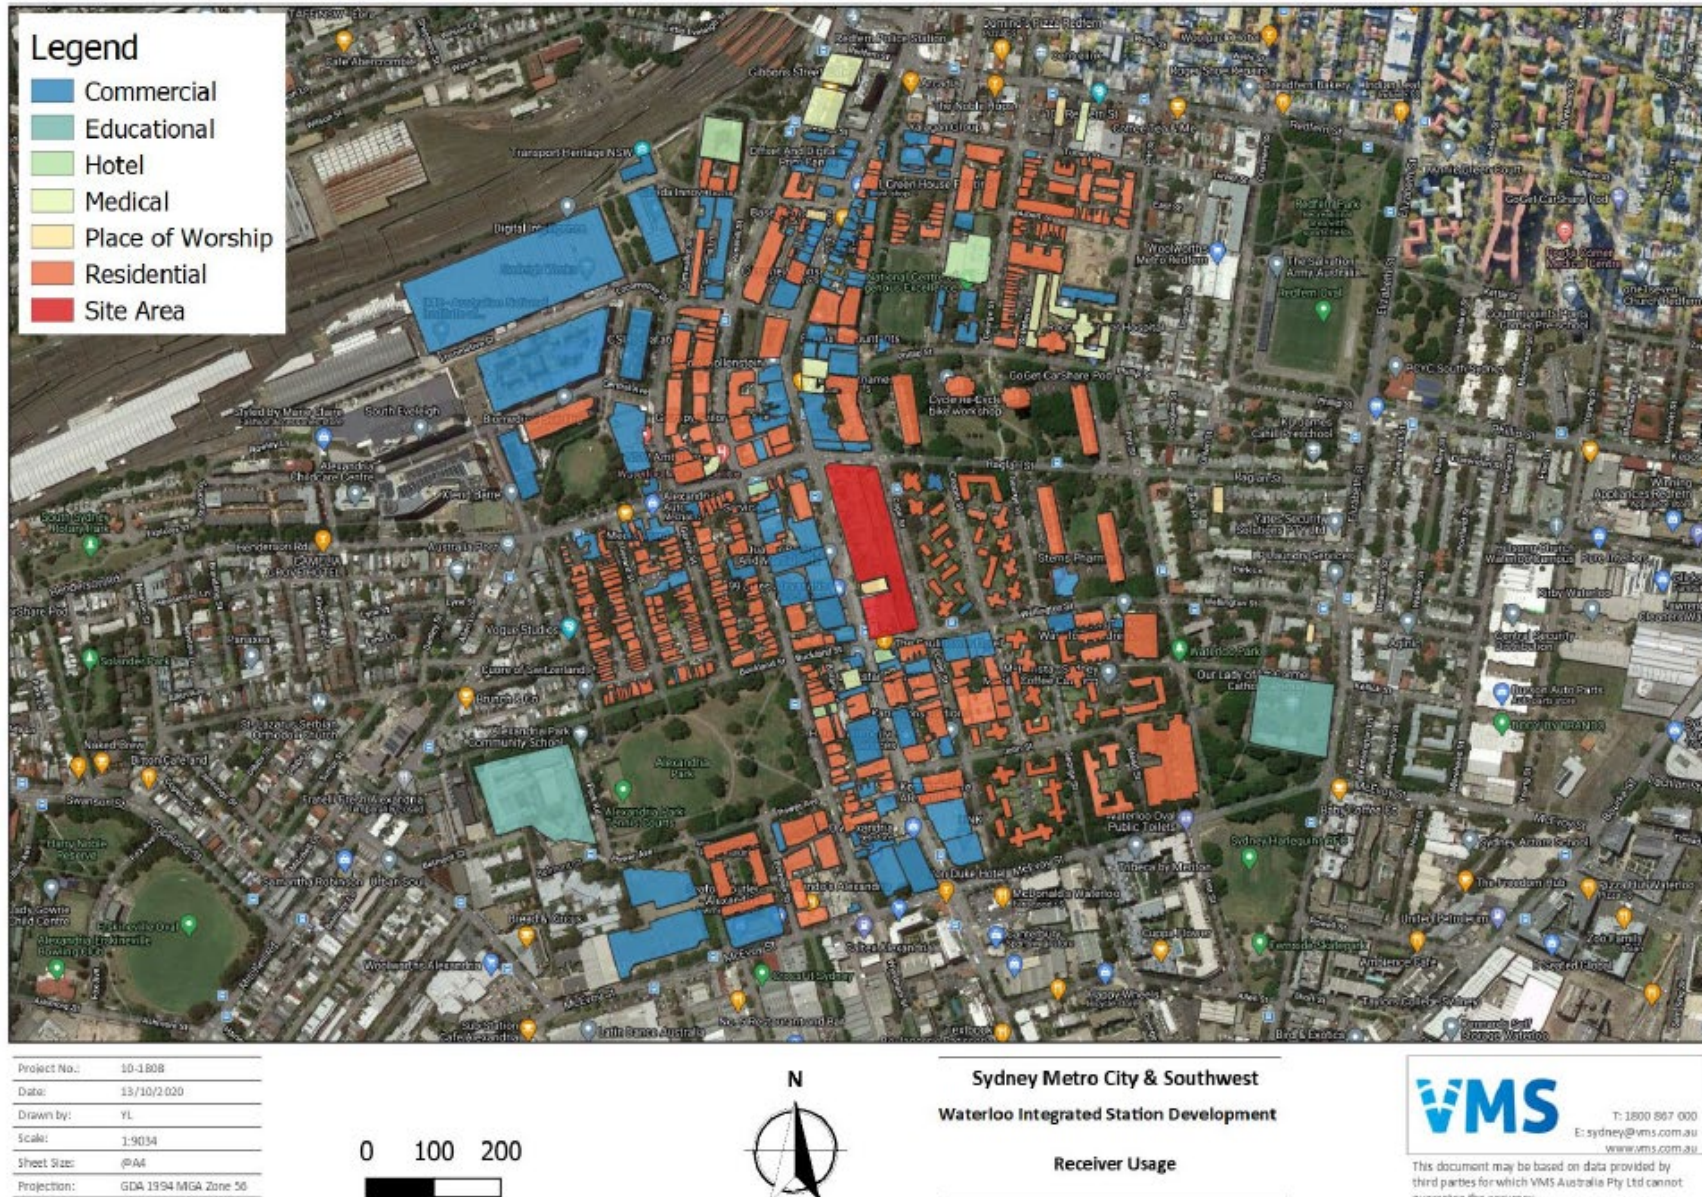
Legend
Commercial
Educational
Hotel
Medical
Place of Worship
Residential
Site Area

Transport Heritage NSW
Digital
Woolworths Metro Redfern
Redfern Oval
Alexandria Park Community School
Alexandria Park
Waterloo Park
Our Lady of
Waterloo Oval Public Toilets
Raglan St
Botany Rd
Wellington St
Sydney Harlequins
The Freedom Hub
Pizza Hut Waterloo
Woolworths Alexandria
Cycle Re-Cycle bike workshop
GoGet CarShare Pod
South Eveleigh

Project No.: 10-1808
Date: 13/10/2020
Drawn by: YL
Scale: 1:9034
Sheet Size: @A4
Projection: GDA 1994 MGA Zone 56

0 100 200

N

Sydney Metro City & Southwest
Waterloo Integrated Station Development
Receiver Usage

VMS
T: 1800 867 000
E: sydney@vms.com.au
www.vms.com.au
This document may be based on data provided by third parties for which VMS Australia Pty Ltd cannot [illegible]